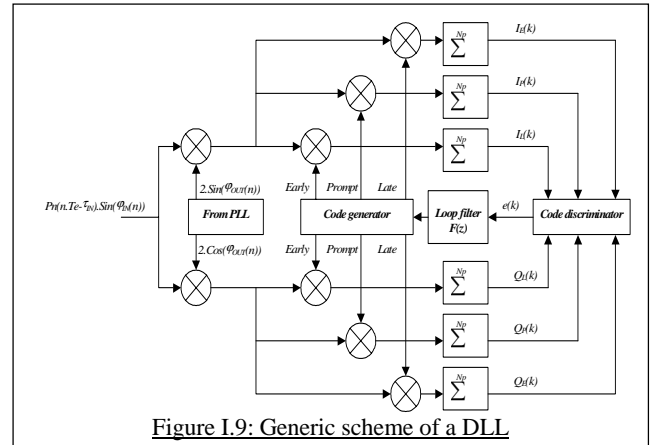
$Pn(n.Te-\tau_{IN}).Sin(\varphi_{IN}(n))$

$2.Sin(\varphi_{OUT}(n))$

From PLL

$2.Cos(\varphi_{OUT}(n))$

Early Prompt Late

Code generator

Early Prompt Late

Loop filter F(z)

e(k)

Code discriminator

$\sum^{Np}$ $I_E(k)$

$\sum^{Np}$ $I_P(k)$

$\sum^{Np}$ $I_L(k)$

$\sum^{Np}$ $Q_L(k)$

$\sum^{Np}$ $Q_P(k)$

$\sum^{Np}$ $Q_E(k)$

Figure I.9: Generic scheme of a DLL